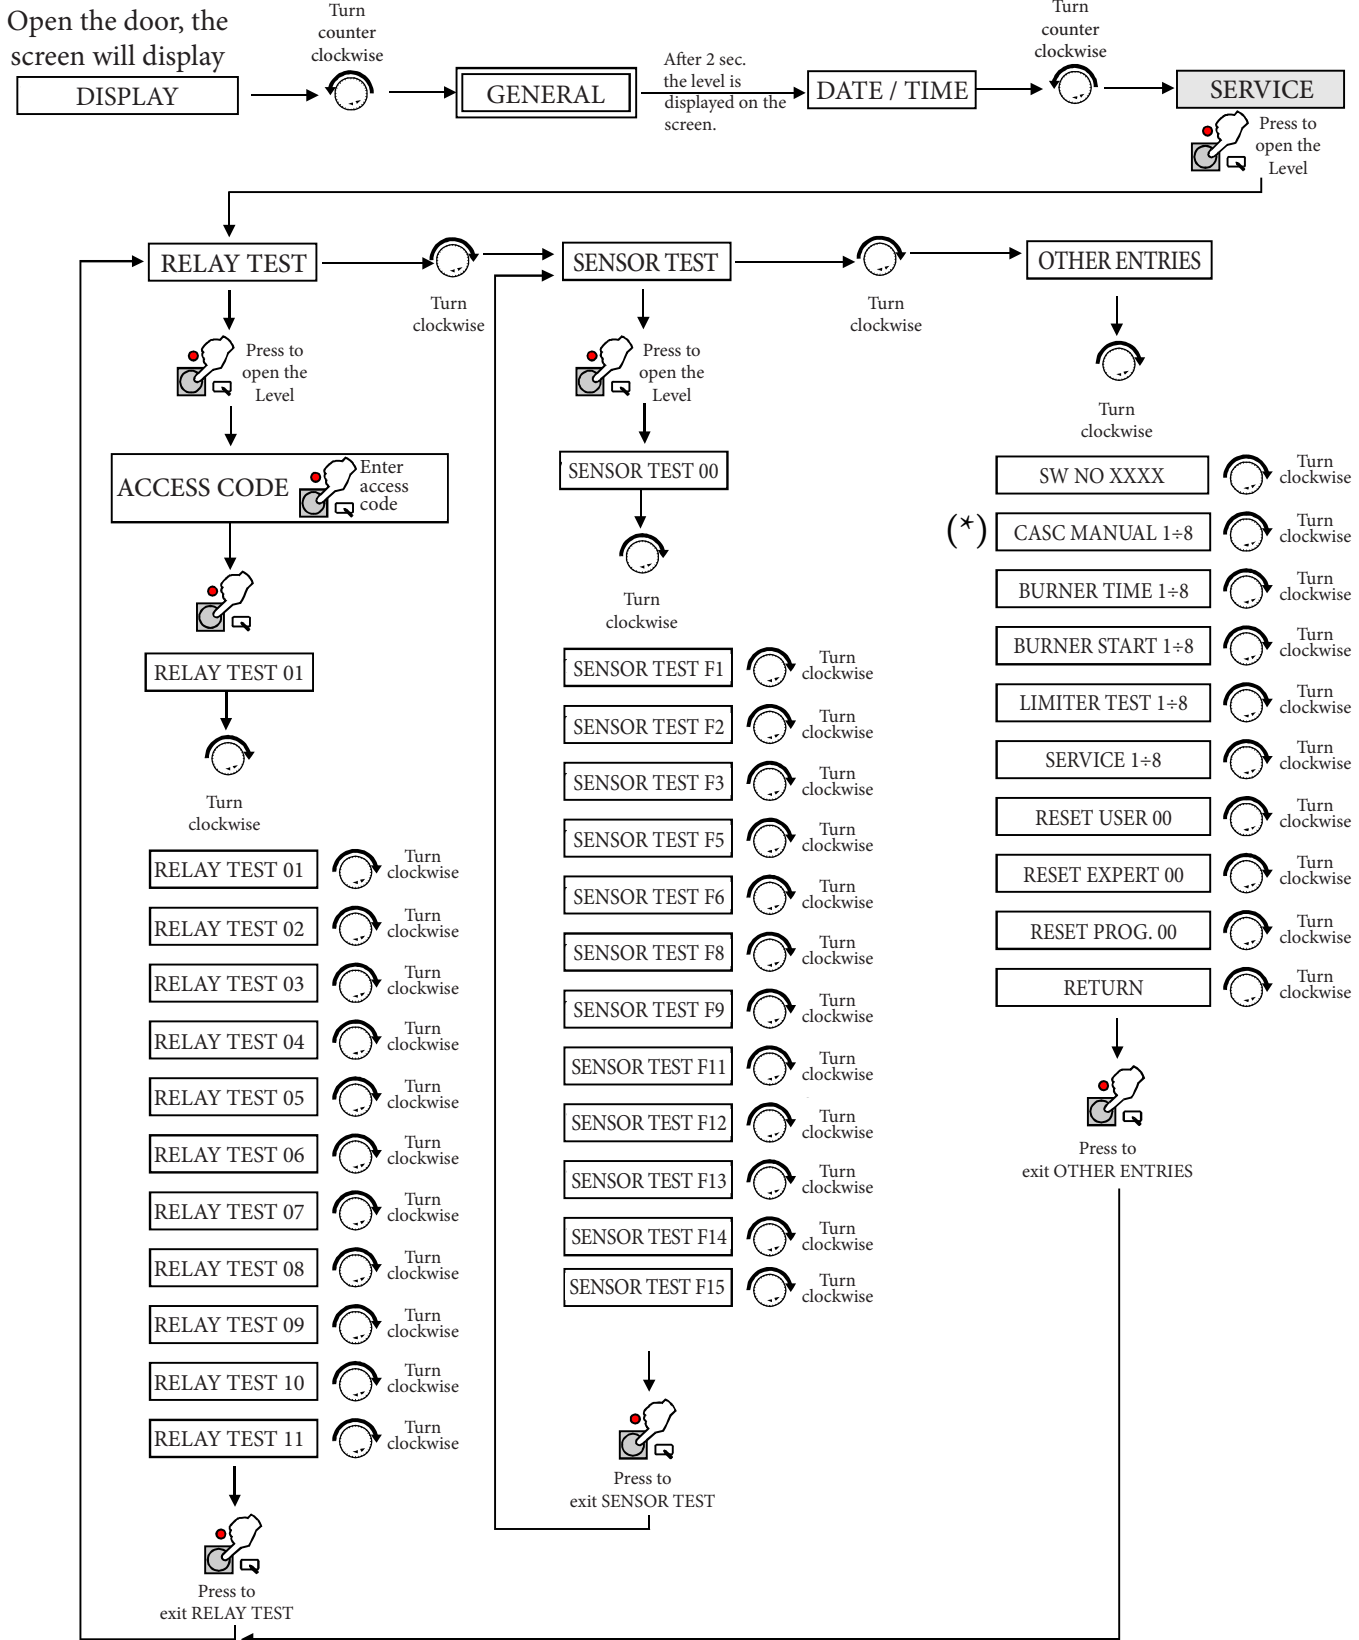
Open the door, the screen will display
DISPLAY
Turn counter clockwise
GENERAL
After 2 sec. the level is displayed on the screen.
DATE / TIME
Turn counter clockwise
SERVICE
Press to open the Level

RELAY TEST
Turn clockwise
SENSOR TEST
Turn clockwise
OTHER ENTRIES

Press to open the Level
ACCESS CODE
Enter access code
RELAY TEST 01
Turn clockwise
RELAY TEST 01 Turn clockwise
RELAY TEST 02 Turn clockwise
RELAY TEST 03 Turn clockwise
RELAY TEST 04 Turn clockwise
RELAY TEST 05 Turn clockwise
RELAY TEST 06 Turn clockwise
RELAY TEST 07 Turn clockwise
RELAY TEST 08 Turn clockwise
RELAY TEST 09 Turn clockwise
RELAY TEST 10 Turn clockwise
RELAY TEST 11 Turn clockwise
Press to exit RELAY TEST

Press to open the Level
SENSOR TEST 00
Turn clockwise
SENSOR TEST F1 Turn clockwise
SENSOR TEST F2 Turn clockwise
SENSOR TEST F3 Turn clockwise
SENSOR TEST F5 Turn clockwise
SENSOR TEST F6 Turn clockwise
SENSOR TEST F8 Turn clockwise
SENSOR TEST F9 Turn clockwise
SENSOR TEST F11 Turn clockwise
SENSOR TEST F12 Turn clockwise
SENSOR TEST F13 Turn clockwise
SENSOR TEST F14 Turn clockwise
SENSOR TEST F15 Turn clockwise
Press to exit SENSOR TEST

Turn clockwise
SW NO XXXX Turn clockwise
(*) CASC MANUAL 1÷8 Turn clockwise
BURNER TIME 1÷8 Turn clockwise
BURNER START 1÷8 Turn clockwise
LIMITER TEST 1÷8 Turn clockwise
SERVICE 1÷8 Turn clockwise
RESET USER 00 Turn clockwise
RESET EXPERT 00 Turn clockwise
RESET PROG. 00 Turn clockwise
RETURN Turn clockwise
Press to exit OTHER ENTRIES